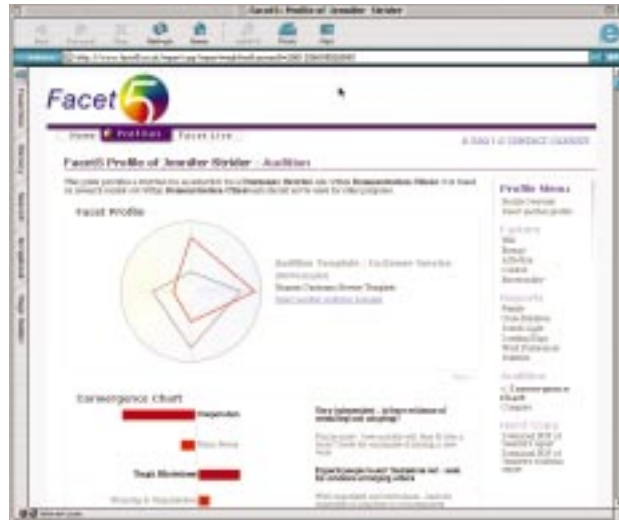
Facet5 Profile of Jennifer Strider

Facet5

Home | Profiles | Facet Live

Facet5 Profile of Jennifer Strider - Audition

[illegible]

Facet Profile

Audition Template - Customer Service

Convergence Chart

Profile Menu

Audition

Convergence Chart

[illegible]